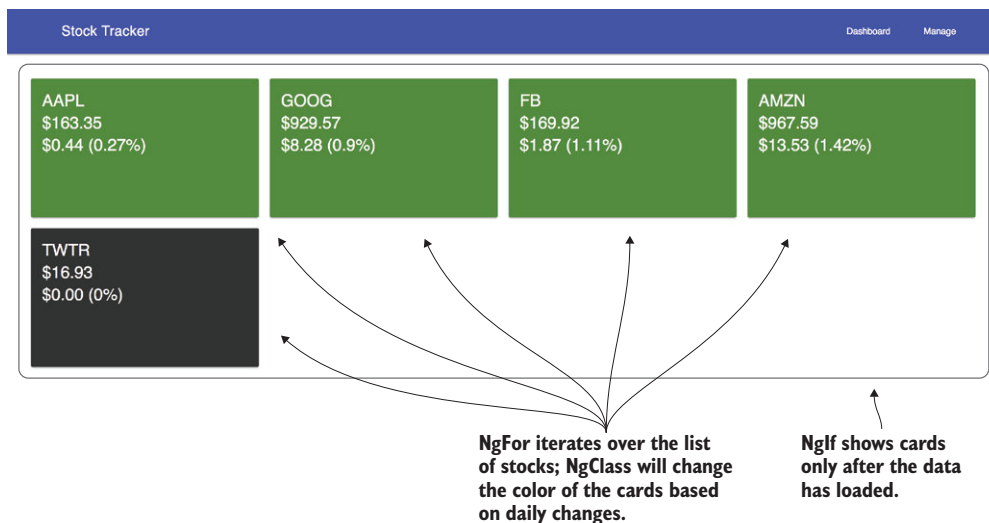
Stock Tracker

Dashboard

Manage

AAPL
$163.35
$0.44 (0.27%)

GOOG
$929.57
$8.28 (0.9%)

FB
$169.92
$1.87 (1.11%)

AMZN
$967.59
$13.53 (1.42%)

TWTR
$16.93
$0.00 (0%)

NgFor iterates over the list of stocks; NgClass will change the color of the cards based on daily changes.

NgIf shows cards only after the data has loaded.